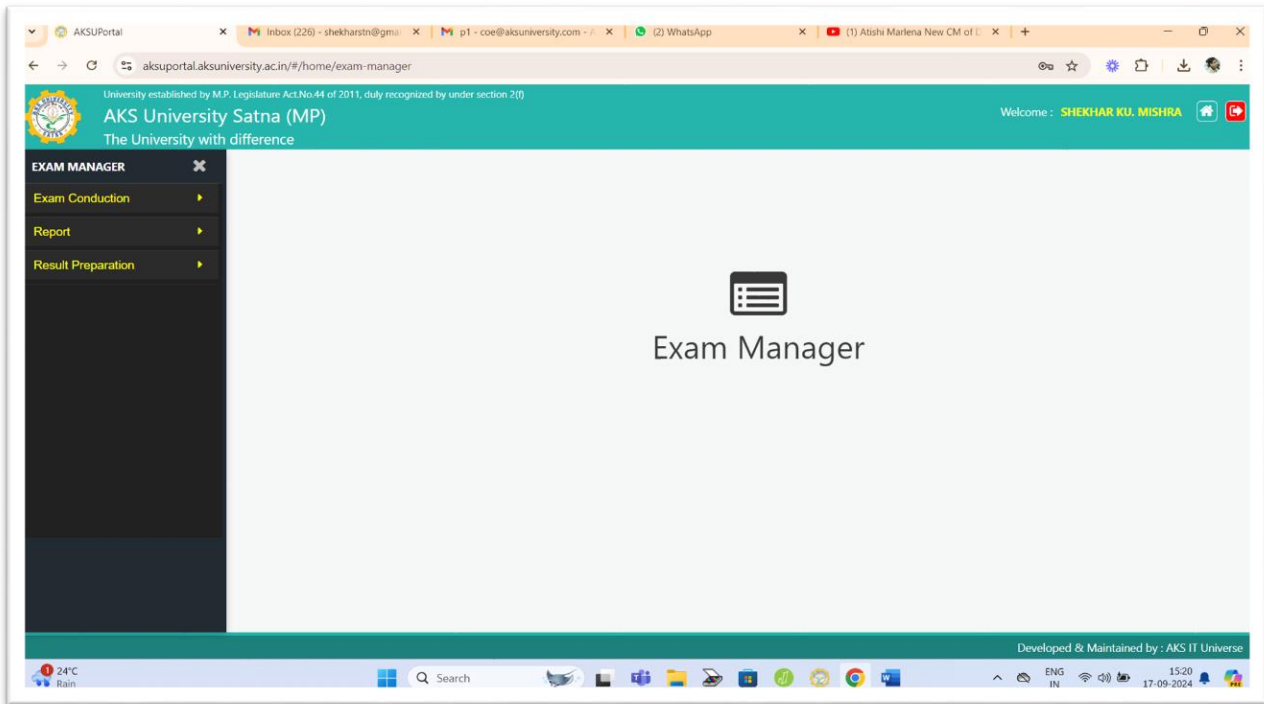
AKSUPortal
Inbox (226) - shekharstn@gma
p1 - coe@aksuniversity.com - A
(2) WhatsApp
(1) Atishi Marlena New CM of D

aksuportal.aksuniversity.ac.in/#/home/exam-manager

University established by M.P. Legislature Act.No.44 of 2011, duly recognized by under section 2(f)
AKS University Satna (MP)
The University with difference

Welcome : SHEKHAR KU. MISHRA

EXAM MANAGER
Exam Conduction
Report
Result Preparation

Exam Manager

Developed & Maintained by : AKS IT Universe

24°C
Rain
Search
ENG
IN
15:20
17-09-2024